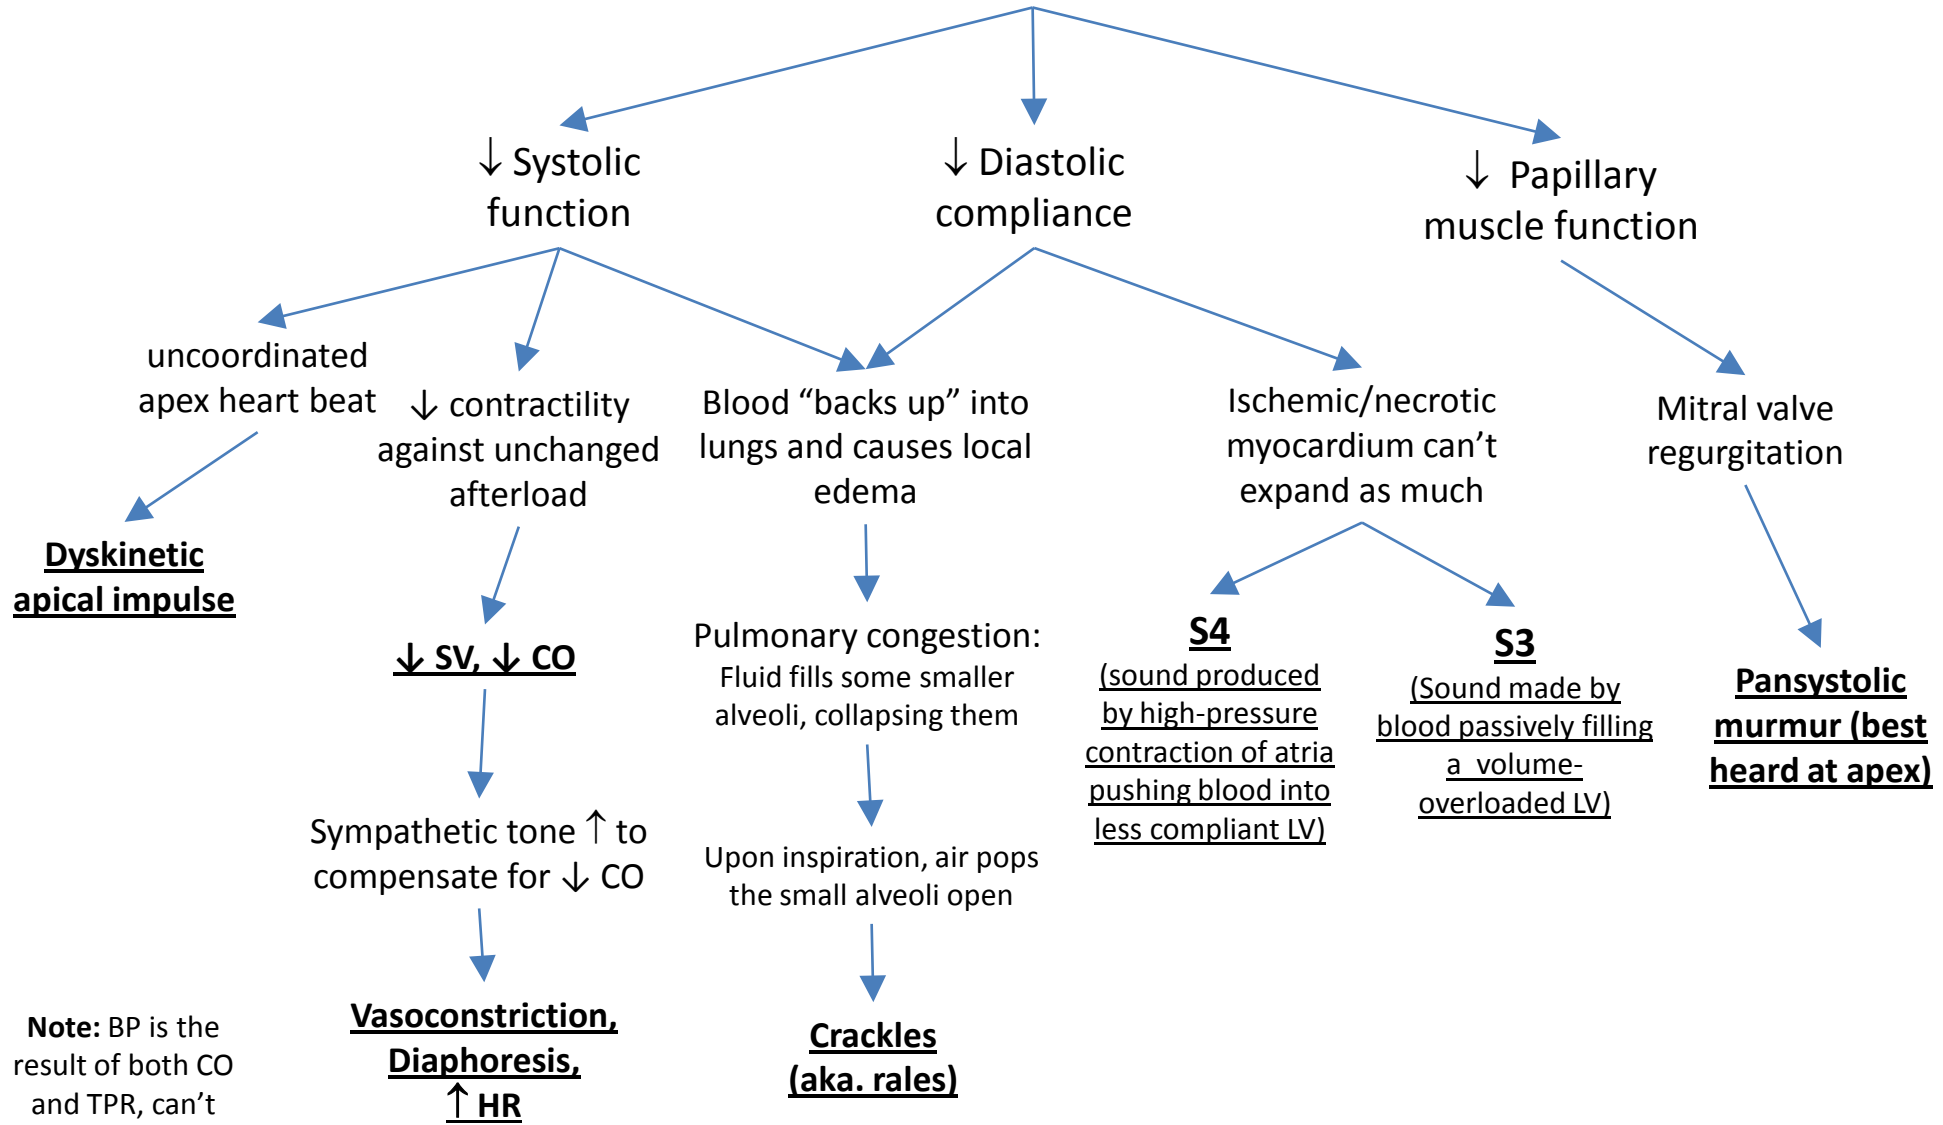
↓ Systolic function

↓ Diastolic compliance

↓ Papillary muscle function

uncoordinated apex heart beat

Dyskinetic apical impulse

↓ contractility against unchanged afterload

↓ SV, ↓ CO

Sympathetic tone ↑ to compensate for ↓ CO

Vasoconstriction, Diaphoresis, ↑ HR

Blood “backs up” into lungs and causes local edema

Pulmonary congestion: Fluid fills some smaller alveoli, collapsing them

Upon inspiration, air pops the small alveoli open

Crackles (aka. rales)

Ischemic/necrotic myocardium can’t expand as much

S4
(sound produced by high-pressure contraction of atria pushing blood into less compliant LV)

S3
(Sound made by blood passively filling a volume-overloaded LV)

Mitral valve regurgitation

Pansystolic murmur (best heard at apex)

Note: BP is the result of both CO and TPR, can’t